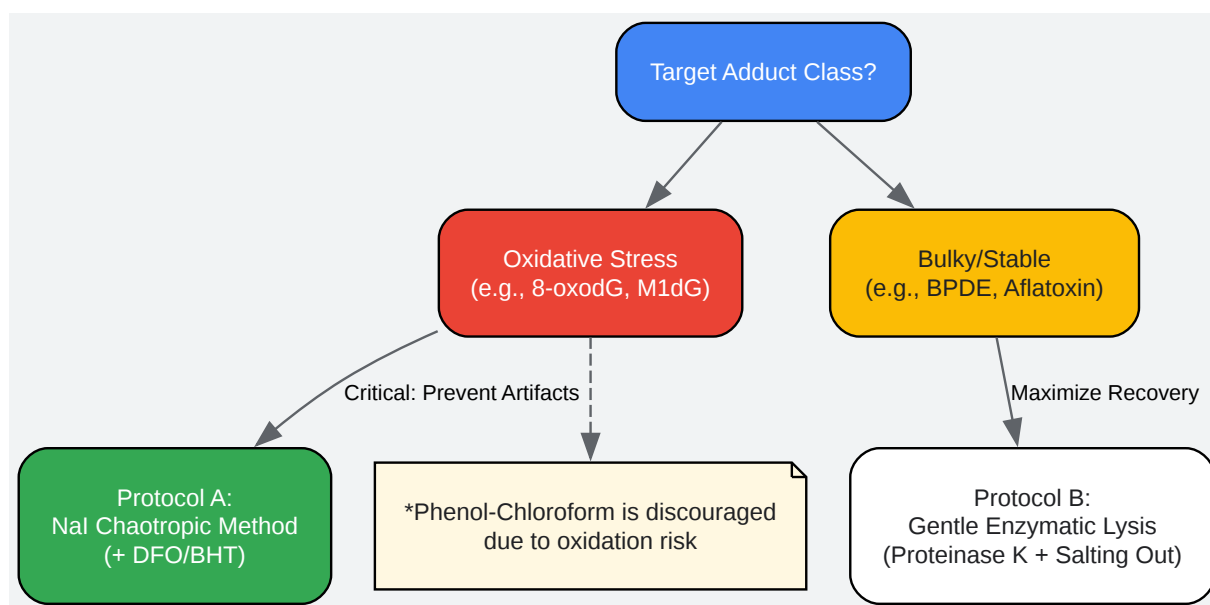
Target Adduct Class?

Oxidative Stress
(e.g., 8-oxodG, M1dG)

Bulky/Stable
(e.g., BPDE, Aflatoxin)

Critical: Prevent Artifacts

Maximize Recovery

Protocol A:
NaI Chaotropic Method
(+ DFO/BHT)

*Phenol-Chloroform is discouraged due to oxidation risk

Protocol B:
Gentle Enzymatic Lysis
(Proteinase K + Salting Out)